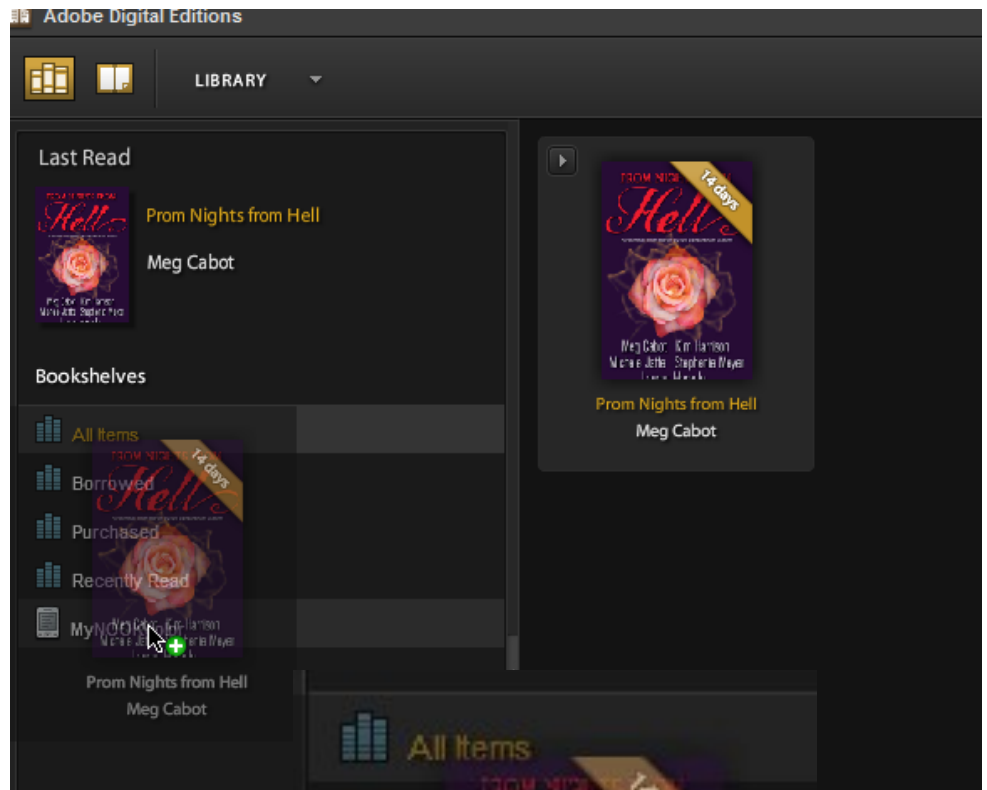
Adobe Digital Editions

LIBRARY

Last Read

Prom Nights from Hell

Meg Cabot

Bookshelves

All Items

Borrowed

Purchased

Recently Read

MyNOOK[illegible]

Prom Nights from Hell

Meg Cabot

14 days

Prom Nights from Hell

Meg Cabot

All Items